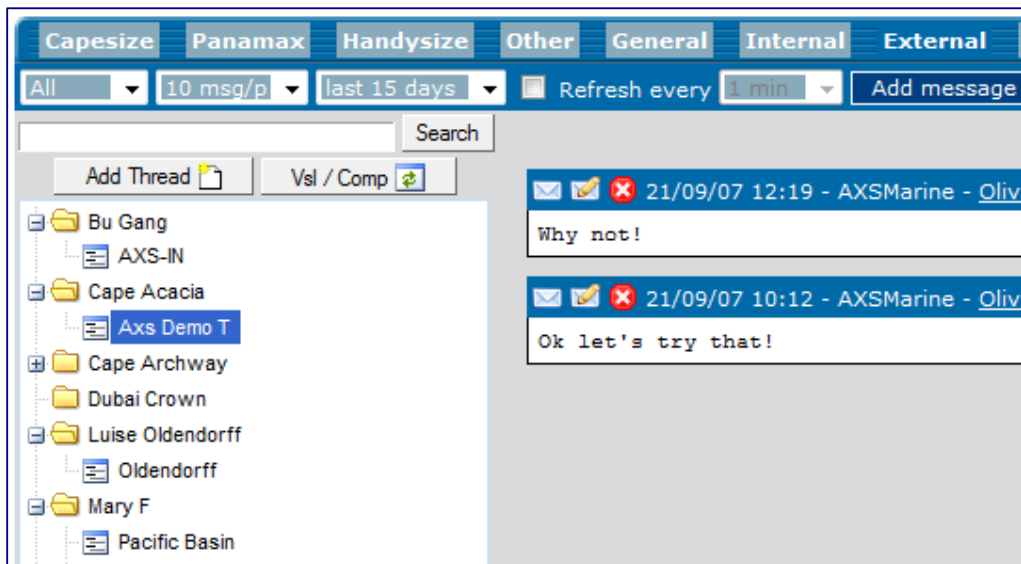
Capesize Panamax Handysize Other General Internal External

All 10 msg/p last 15 days Refresh every 1 min Add message

Search

Add Thread Vsl / Comp

Bu Gang
AXS-IN
Cape Acacia
Axs Demo T
Cape Archway
Dubai Crown
Luise Oldendorff
Oldendorff
Mary F
Pacific Basin

21/09/07 12:19 - AXSMarine - Oliv
Why not!

21/09/07 10:12 - AXSMarine - Oliv
Ok let's try that!